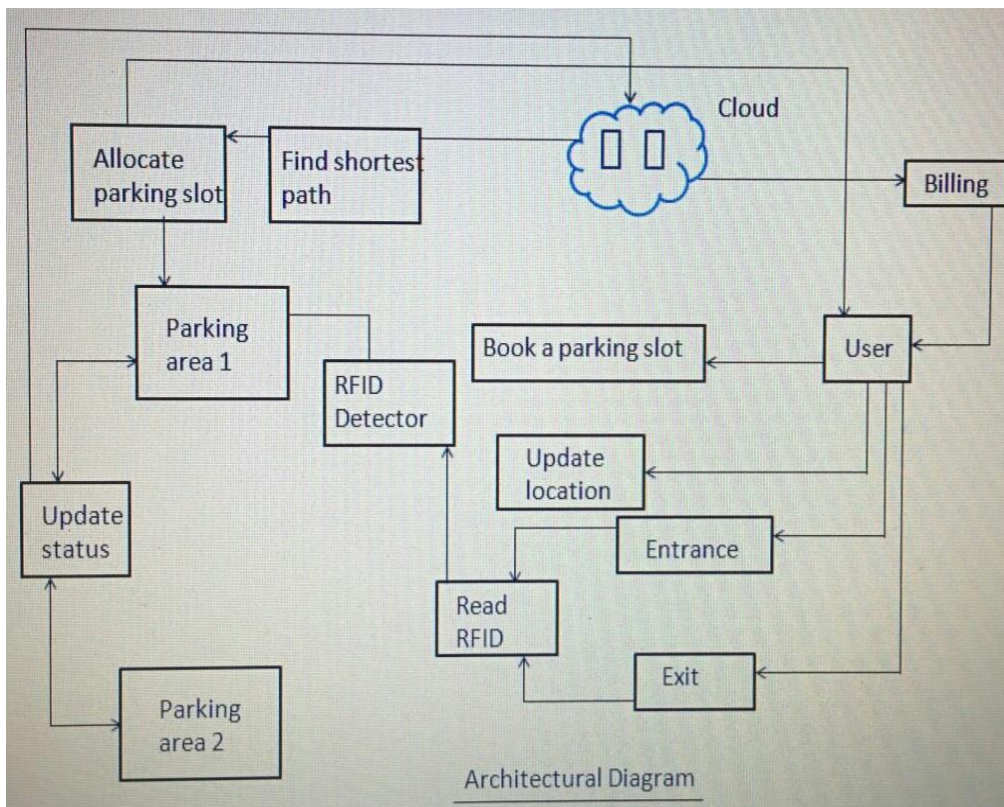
Cloud

Allocate parking slot

Find shortest path

Billing

Parking area 1

RFID Detector

Book a parking slot

User

Update location

Update status

Entrance

Read RFID

Exit

Parking area 2

Architectural Diagram